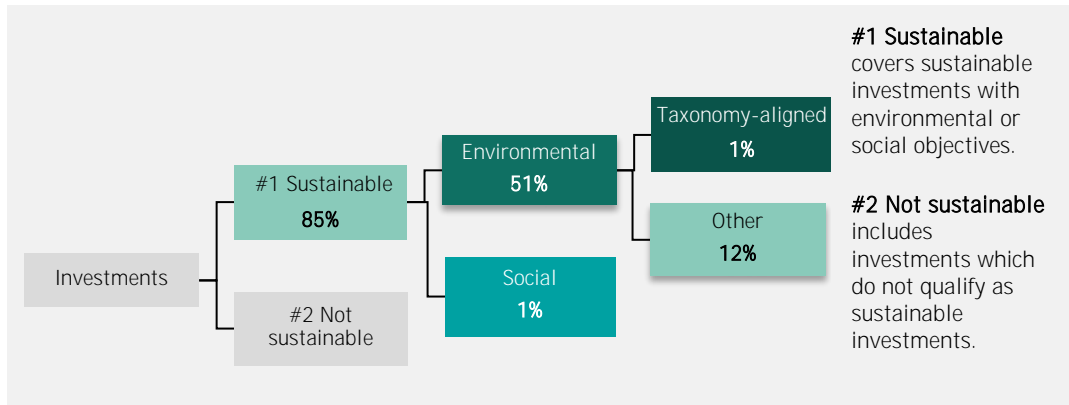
Investments

#1 Sustainable
85%

#2 Not sustainable

Environmental
51%

Social
1%

Taxonomy-aligned
1%

Other
12%

**#1 Sustainable** covers sustainable investments with environmental or social objectives.

**#2 Not sustainable** includes investments which do not qualify as sustainable investments.